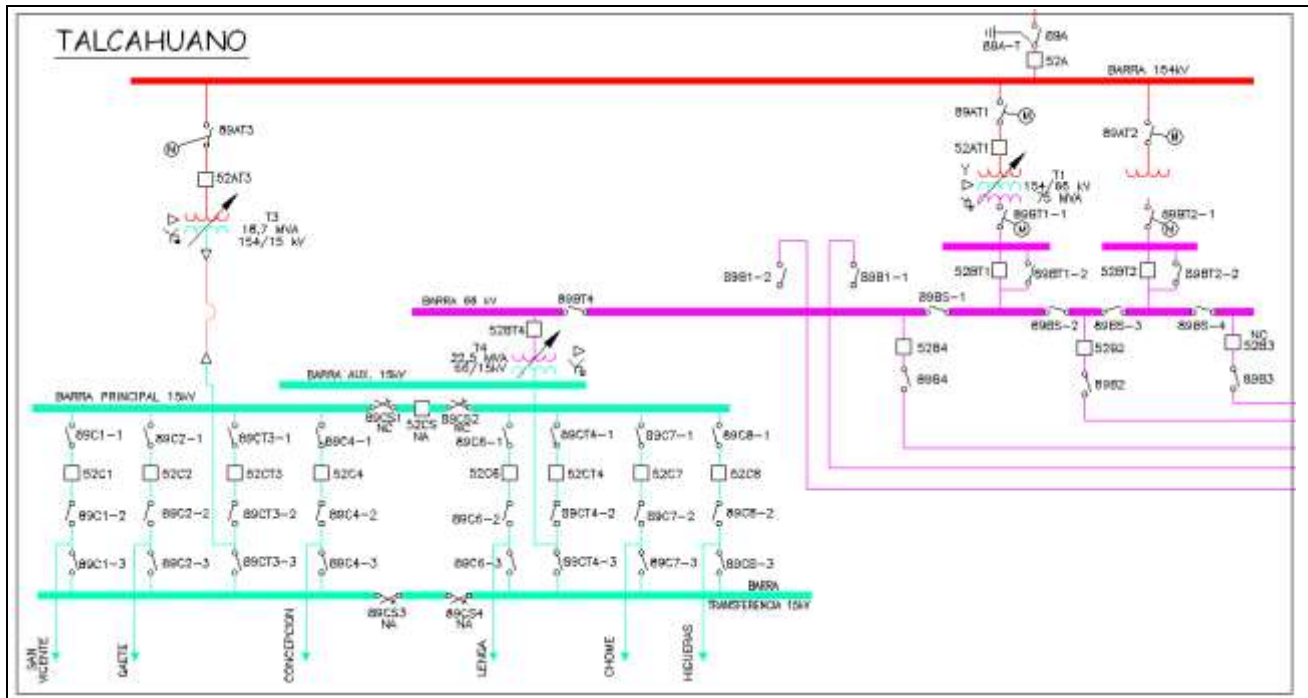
TALCAHUANO

89A-T
89A
52A
BARRA 154kV

89AT3
52AT3
T3
18,7 MVA
154/15 kV

89AT1
52AT1
T1
154/66 kV
75 MVA
89BT1-1

89AT2
89BT2-1

89B1-2
89B1-1
52BT1
89BT1-2
52BT2
89BT2-2

BARRA 66 kV
89BT4
89BS-1
89BS-2
89BS-3
89BS-4
NC

52BT4
T4
22,5 MVA
66/15kV

52B4
89B4
52B2
89B2
52B3
89B3

BARRA AUX. 15kV
BARRA PRINCIPAL 15kV
89CS1
NC
52CS
NA
89CS2
NC

89C1-1
52C1
89C1-2
89C1-3
89C2-1
52C2
89C2-2
89C2-3
89CT3-1
52CT3
89CT3-2
89CT3-3
89C4-1
52C4
89C4-2
89C4-3
89C6-1
52C6
89C6-2
89C6-3
89CT4-1
52CT4
89CT4-2
89CT4-3
89C7-1
52C7
89C7-2
89C7-3
89C8-1
52C8
89C8-2
89C8-3

BARRA
TRANSFERENCIA 15kV
89CS3
NA
89CS4
NA

SAN VICENTE
GAETE
CONCEPCION
LENGA
CHOME
HIGUERAS